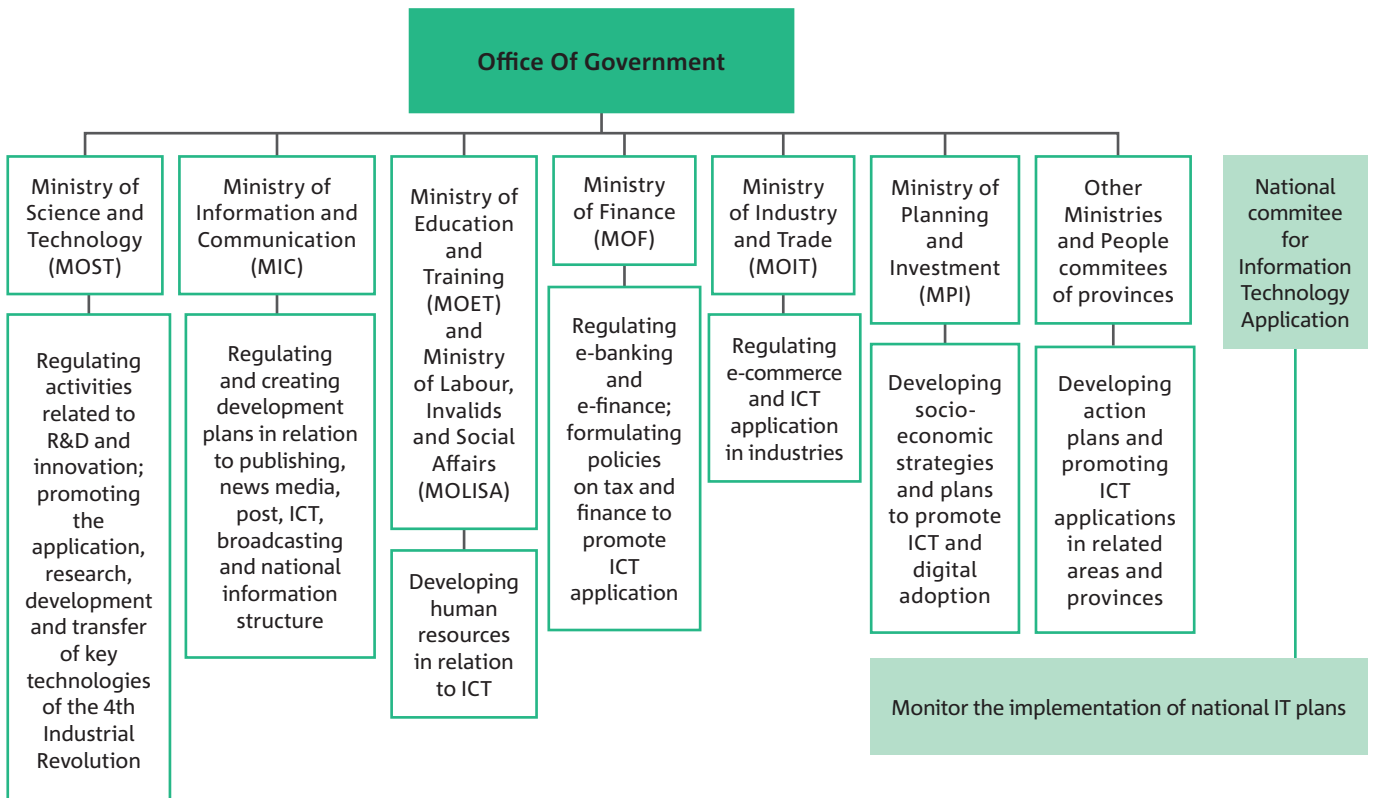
Office Of Government

Ministry of Science and Technology (MOST)

Regulating activities related to R&D and innovation; promoting the application, research, development and transfer of key technologies of the 4th Industrial Revolution

Ministry of Information and Communication (MIC)

Regulating and creating development plans in relation to publishing, news media, post, ICT, broadcasting and national information structure

Ministry of Education and Training (MOET) and Ministry of Labour, Invalids and Social Affairs (MOLISA)

Developing human resources in relation to ICT

Ministry of Finance (MOF)

Regulating e-banking and e-finance; formulating policies on tax and finance to promote ICT application

Ministry of Industry and Trade (MOIT)

Regulating e-commerce and ICT application in industries

Ministry of Planning and Investment (MPI)

Developing socio-economic strategies and plans to promote ICT and digital adoption

Other Ministries and People commitees of provinces

Developing action plans and promoting ICT applications in related areas and provinces

National commitee for Information Technology Application

Monitor the implementation of national IT plans